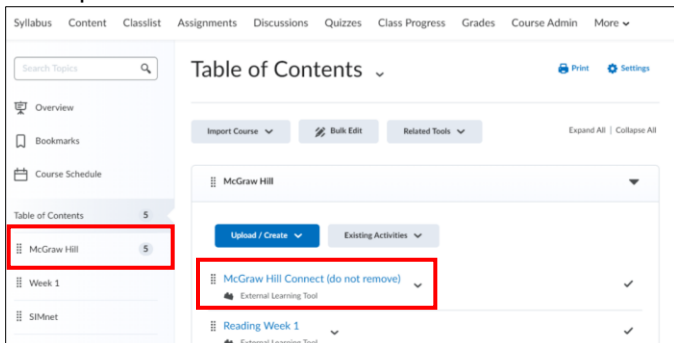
Syllabus Content Classlist Assignments Discussions Quizzes Class Progress Grades Course Admin More

Search Topics

Overview

Bookmarks

Course Schedule

Table of Contents 5

McGraw Hill 5

Week 1

SIMnet

Table of Contents

Print Settings

Import Course Bulk Edit Related Tools

Expand All | Collapse All

McGraw Hill

Upload / Create Existing Activities

McGraw Hill Connect (do not remove)

External Learning Tool

Reading Week 1

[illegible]